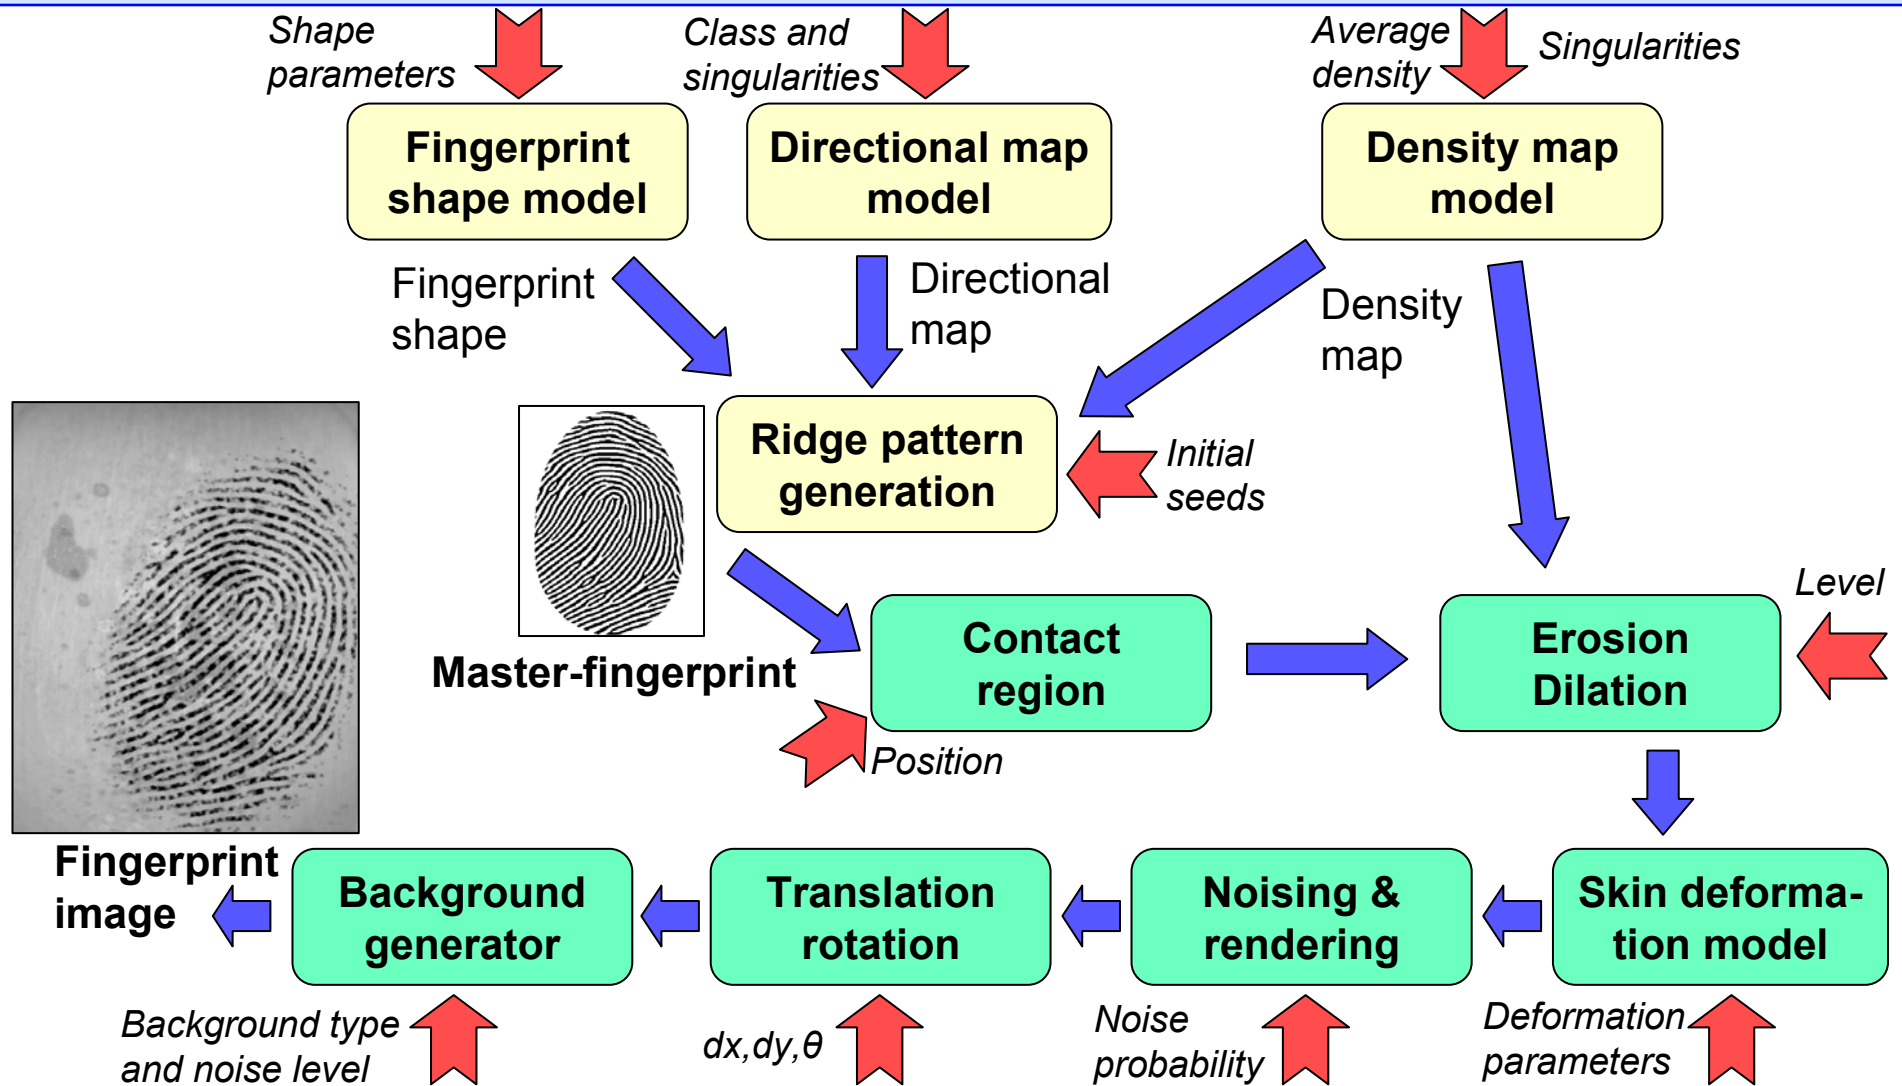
Shape parameters

Class and singularities

Average density

Singularities

Fingerprint shape model

Directional map model

Density map model

Fingerprint shape

Directional map

Density map

Ridge pattern generation

Initial seeds

Master-fingerprint

Contact region

Erosion Dilation

Level

Position

Fingerprint image

Background generator

Translation rotation

Noising & rendering

Skin deformation model

Background type and noise level

$dx, dy, \theta$

Noise probability

Deformation parameters